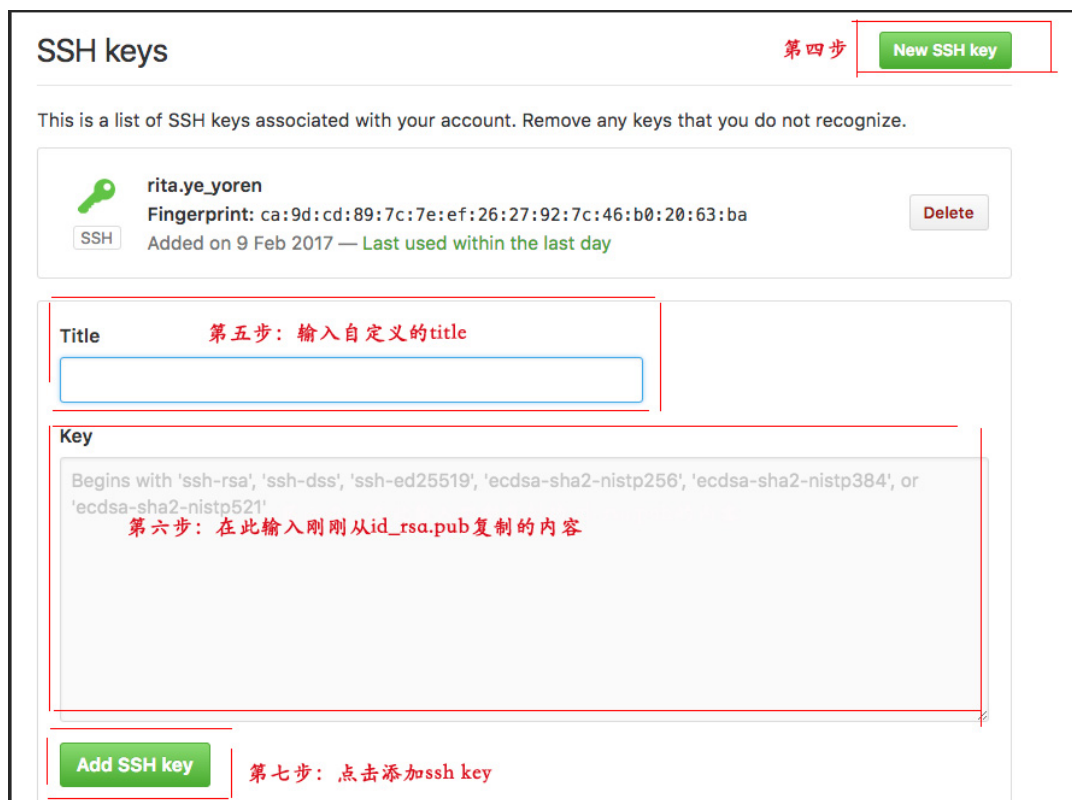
SSH keys

第四步

New SSH key

This is a list of SSH keys associated with your account. Remove any keys that you do not recognize.

SSH

rita.ye_yoren

Fingerprint: ca:9d:cd:89:7c:7e:ef:26:27:92:7c:46:b0:20:63:ba

Added on 9 Feb 2017 — Last used within the last day

Delete

Title

第五步：输入自定义的title

Key

Begins with 'ssh-rsa', 'ssh-dss', 'ssh-ed25519', 'ecdsa-sha2-nistp256', 'ecdsa-sha2-nistp384', or 'ecdsa-sha2-nistp521'

第六步：在此输入刚刚从id_rsa.pub复制的内容

Add SSH key

第七步：点击添加ssh key